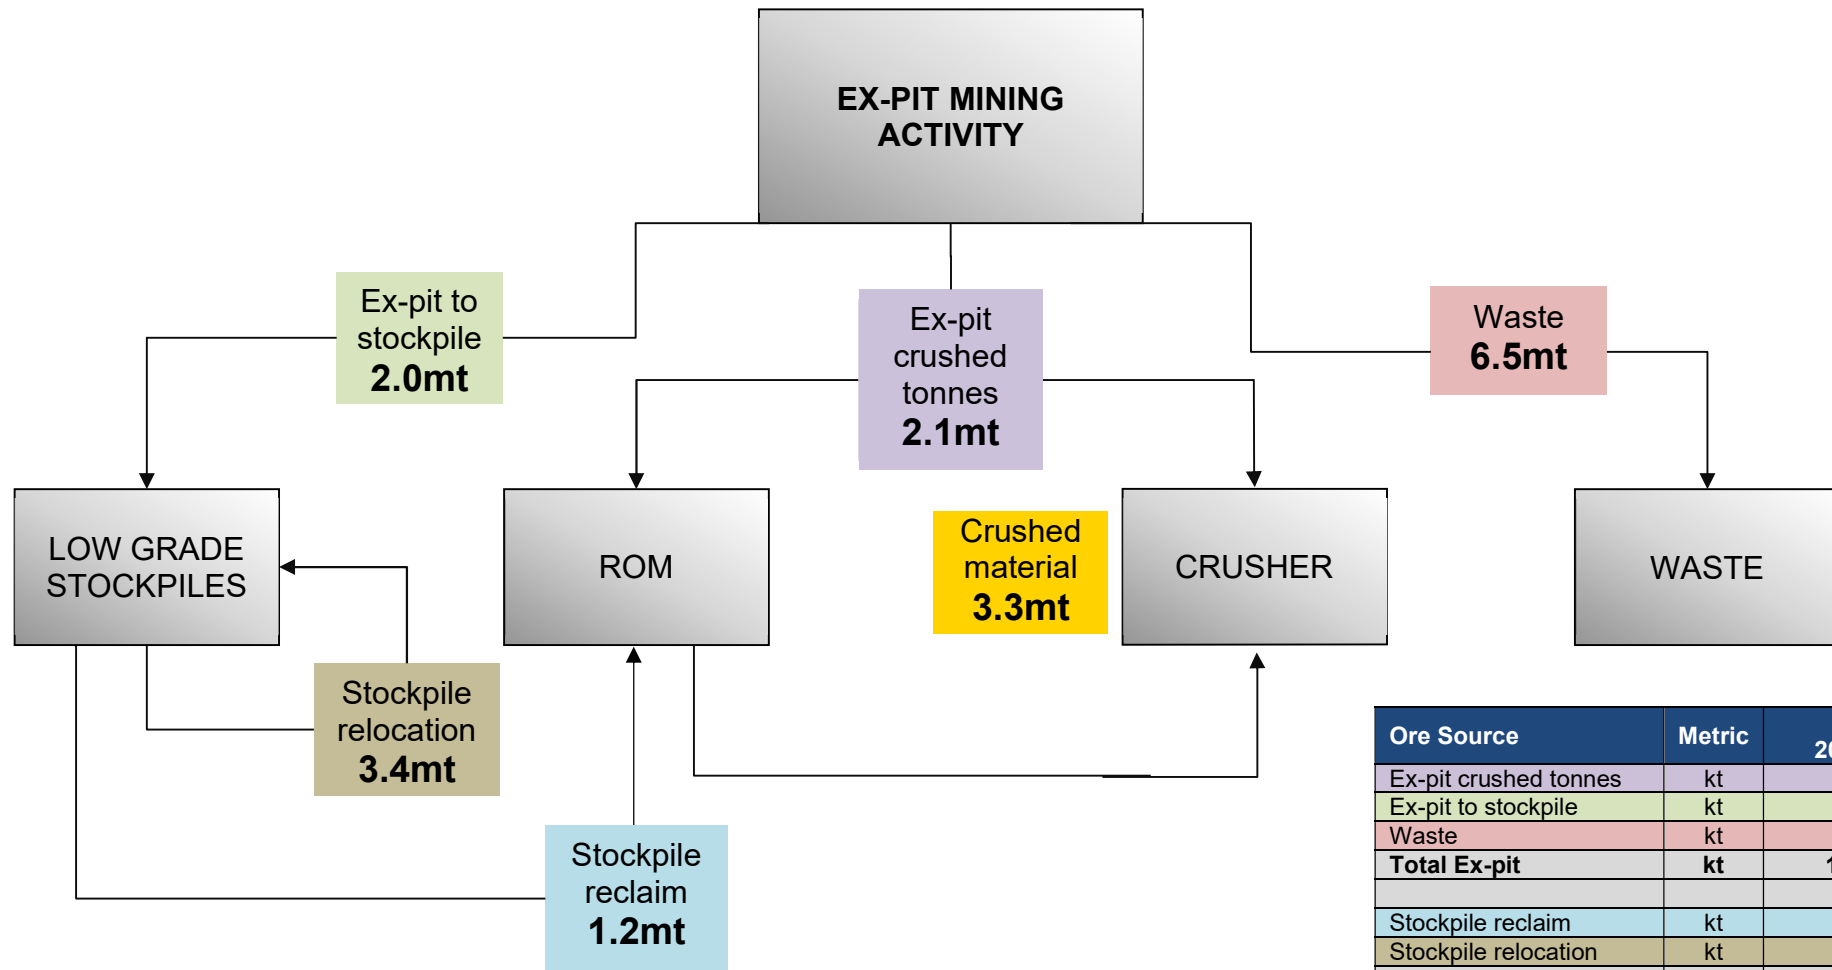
EX-PIT MINING ACTIVITY

Ex-pit to stockpile
2.0mt

Ex-pit crushed tonnes
2.1mt

Waste
6.5mt

LOW GRADE STOCKPILES

ROM

Crushed material
3.3mt

CRUSHER

WASTE

Stockpile relocation
3.4mt

Stockpile reclaim
1.2mt

| Ore Source | Metric | 2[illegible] |
|---|---|---|
| Ex-pit crushed tonnes | kt | |
| Ex-pit to stockpile | kt | |
| Waste | kt | |
| Total Ex-pit | kt | 1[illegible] |
| | | |
| Stockpile reclaim | kt | |
| Stockpile relocation | kt | |